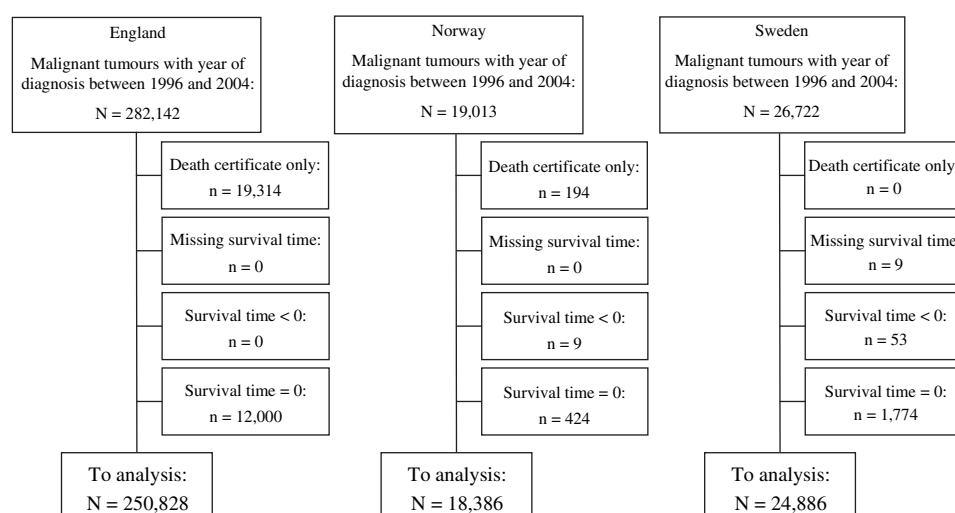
England

Malignant tumours with year of diagnosis between 1996 and 2004:

N = 282,142

Death certificate only:
n = 19,314

Missing survival time:
n = 0

Survival time < 0:
n = 0

Survival time = 0:
n = 12,000

To analysis:
N = 250,828

Norway

Malignant tumours with year of diagnosis between 1996 and 2004:

N = 19,013

Death certificate only:
n = 194

Missing survival time:
n = 0

Survival time < 0:
n = 9

Survival time = 0:
n = 424

To analysis:
N = 18,386

Sweden

Malignant tumours with year of diagnosis between 1996 and 2004:

N = 26,722

Death certificate only
n = 0

Missing survival time
n = 9

Survival time < 0:
n = 53

Survival time = 0:
n = 1,774

To analysis:
N = 24,886